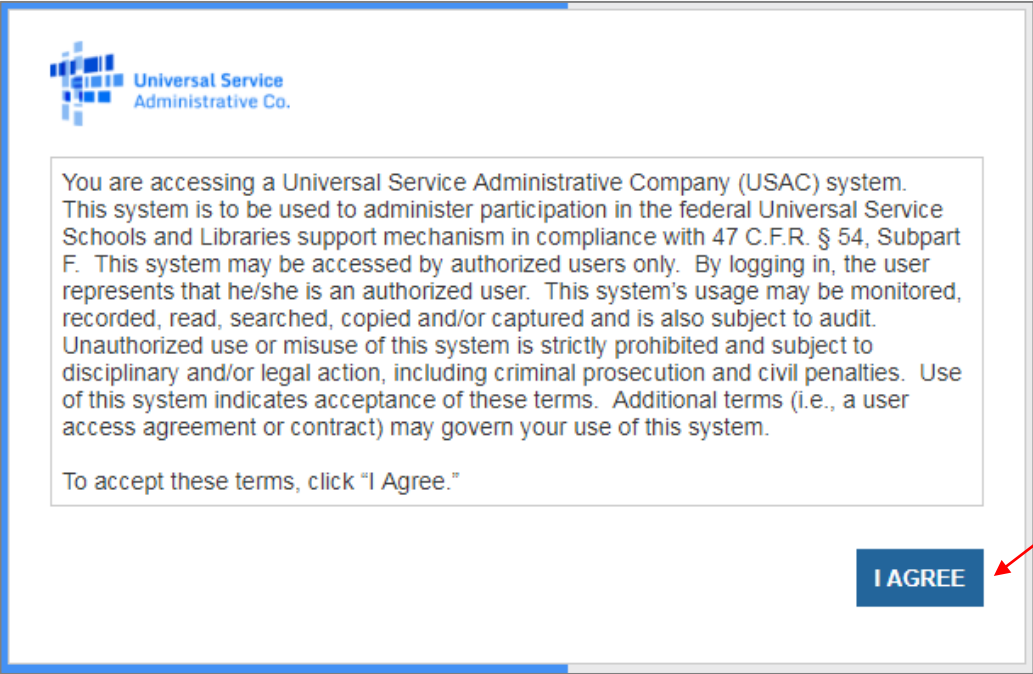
Universal Service
Administrative Co.

You are accessing a Universal Service Administrative Company (USAC) system. This system is to be used to administer participation in the federal Universal Service Schools and Libraries support mechanism in compliance with 47 C.F.R. § 54, Subpart F. This system may be accessed by authorized users only. By logging in, the user represents that he/she is an authorized user. This system's usage may be monitored, recorded, read, searched, copied and/or captured and is also subject to audit. Unauthorized use or misuse of this system is strictly prohibited and subject to disciplinary and/or legal action, including criminal prosecution and civil penalties. Use of this system indicates acceptance of these terms. Additional terms (i.e., a user access agreement or contract) may govern your use of this system.

To accept these terms, click "I Agree."

I AGREE